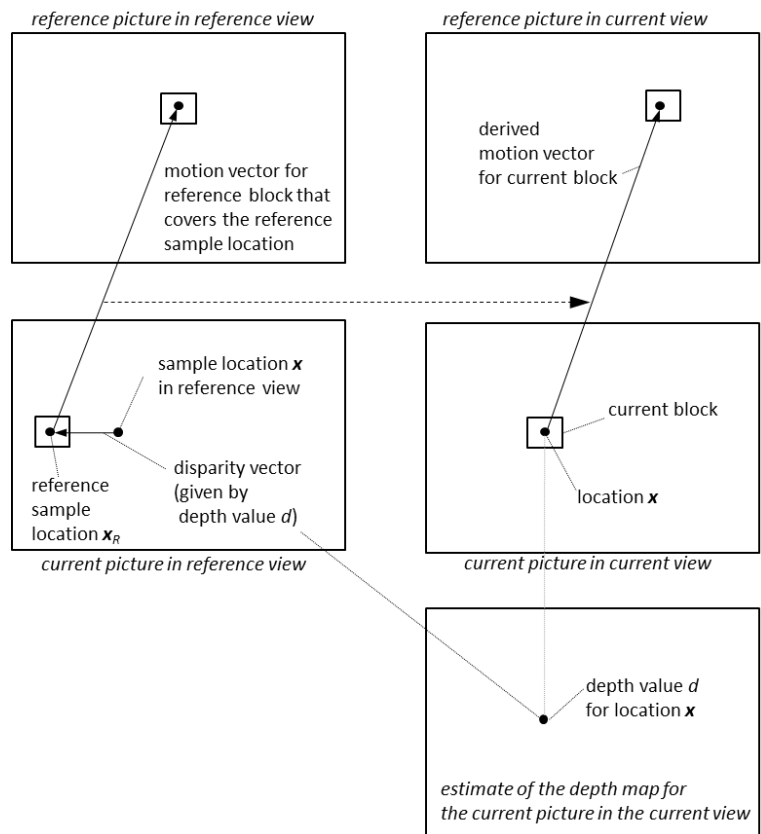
reference picture in reference view

reference picture in current view

motion vector for reference block that covers the reference sample location

derived motion vector for current block

sample location $\boldsymbol{x}$ in reference view

reference sample location $\boldsymbol{x}_R$

disparity vector (given by depth value $d$)

current block

location $\boldsymbol{x}$

current picture in reference view

current picture in current view

depth value $d$ for location $\boldsymbol{x}$

estimate of the depth map for the current picture in the current view